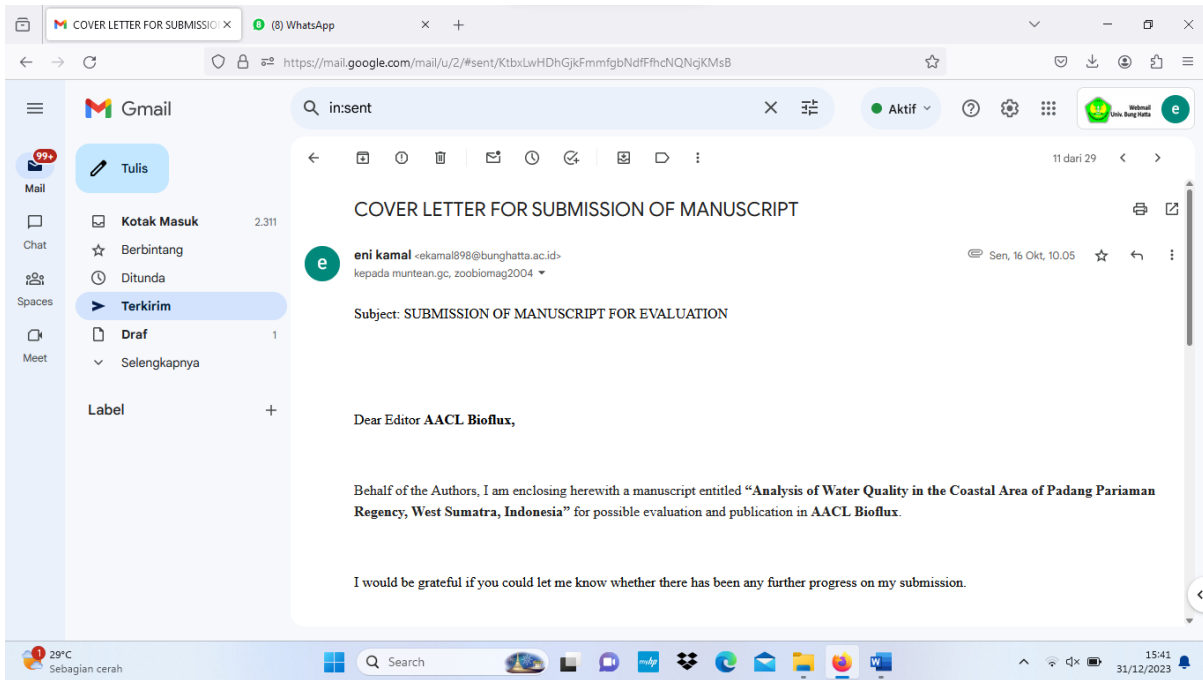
COVER LETTER FOR SUBMISSIO ×
(8) WhatsApp ×
+

https://mail.google.com/mail/u/2/#sent/KtbxLwHDhGjkFmmfgbNdfFfhcNQNcjKMsB

Gmail
in:sent
Aktif
Webmail Univ. Bung Hatta
e

99+
Mail
Chat
Spaces
Meet

Tulis
Kotak Masuk 2.311
Berbintang
Ditunda
Terkirim
Draf 1
Selengkapnya
Label +

11 dari 29

COVER LETTER FOR SUBMISSION OF MANUSCRIPT

eni kamal <ekamal898@bunghatta.ac.id>
kepada muntean.gc, zoobiomag2004
Sen, 16 Okt, 10.05

Subject: SUBMISSION OF MANUSCRIPT FOR EVALUATION

Dear Editor **AACL Bioflux,**

Behalf of the Authors, I am enclosing herewith a manuscript entitled **“Analysis of Water Quality in the Coastal Area of Padang Pariaman Regency, West Sumatra, Indonesia”** for possible evaluation and publication in **AACL Bioflux**.

I would be grateful if you could let me know whether there has been any further progress on my submission.

1
29°C
Sebagian cerah
Search
15:41
31/12/2023